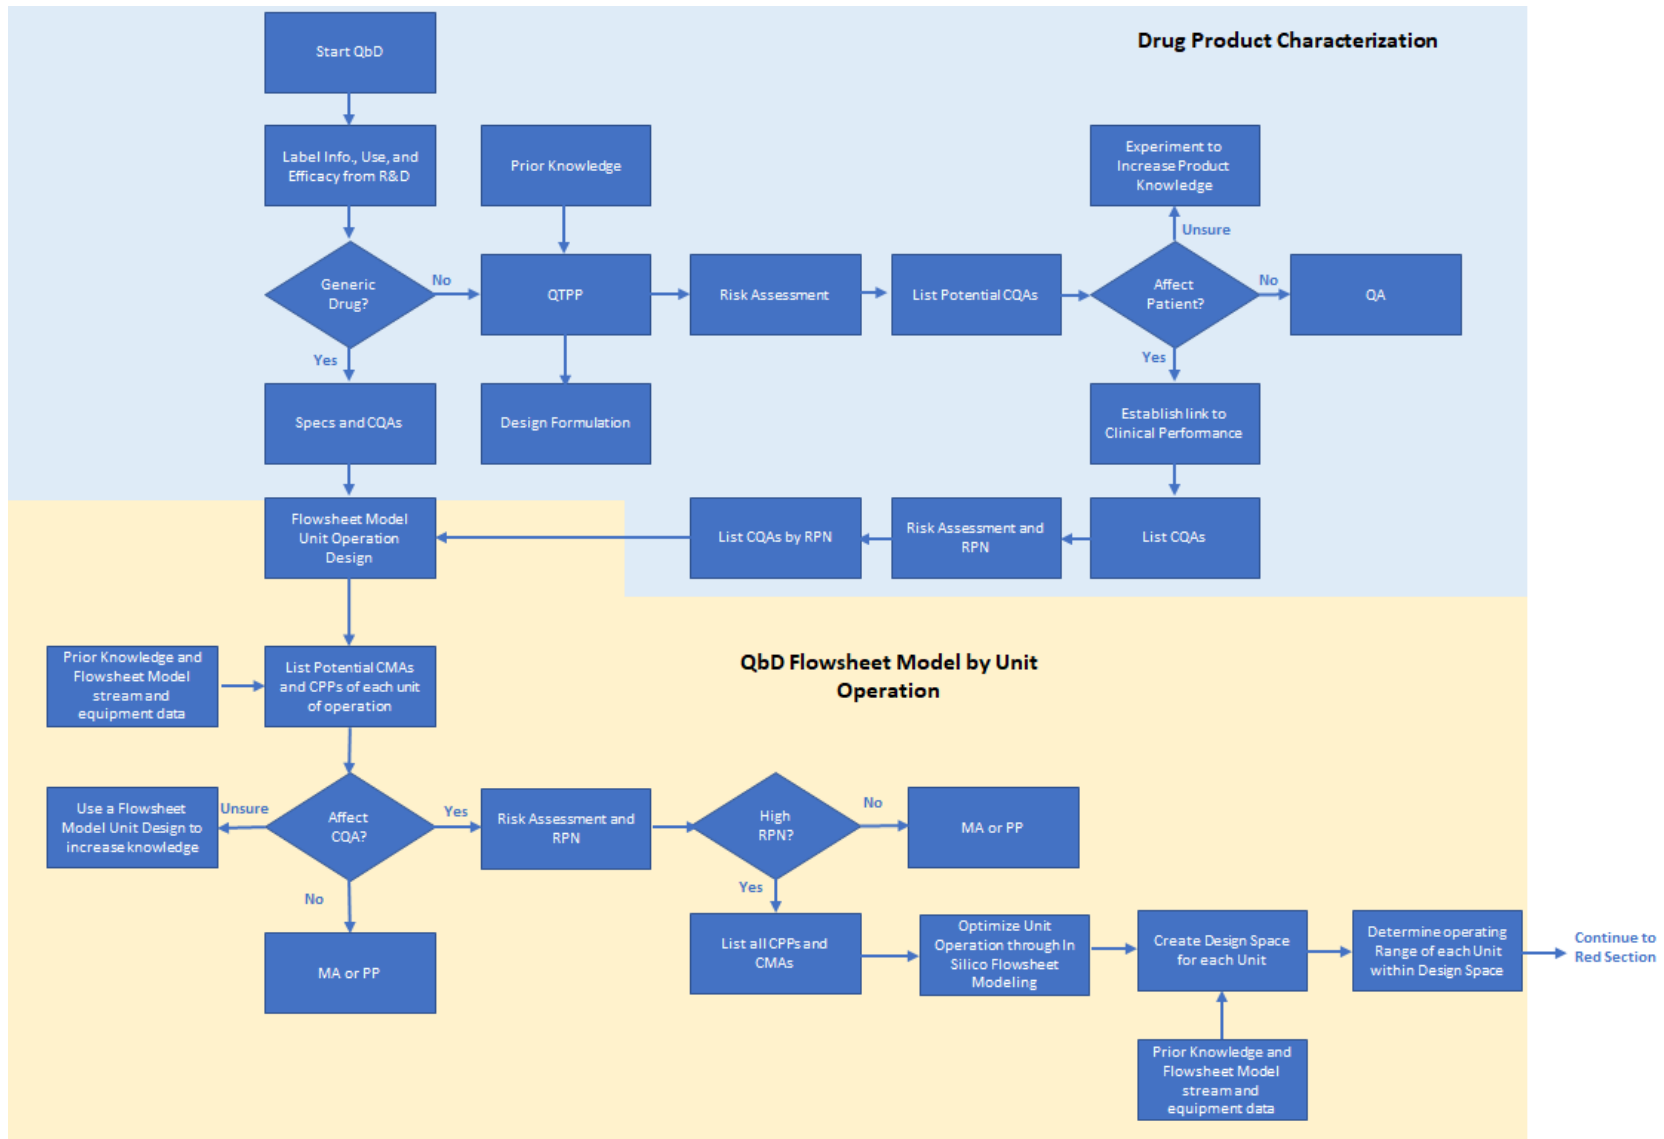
Drug Product Characterization

Start QbD

Label Info., Use, and Efficacy from R&D

Prior Knowledge

Experiment to Increase Product Knowledge

Unsure

Generic Drug?

No

QTPP

Risk Assessment

List Potential CQAs

Affect Patient?

No

QA

Yes

Yes

Specs and CQAs

Design Formulation

Establish link to Clinical Performance

Flowsheet Model Unit Operation Design

List CQAs by RPN

Risk Assessment and RPN

List CQAs

QbD Flowsheet Model by Unit Operation

Prior Knowledge and Flowsheet Model stream and equipment data

List Potential CMAs and CPPs of each unit of operation

Use a Flowsheet Model Unit Design to increase knowledge

Unsure

Affect CQA?

Yes

Risk Assessment and RPN

High RPN?

No

MA or PP

No

Yes

MA or PP

List all CPPs and CMAs

Optimize Unit Operation through In Silico Flowsheet Modeling

Create Design Space for each Unit

Determine operating Range of each Unit within Design Space

Continue to Red Section

Prior Knowledge and Flowsheet Model stream and equipment data